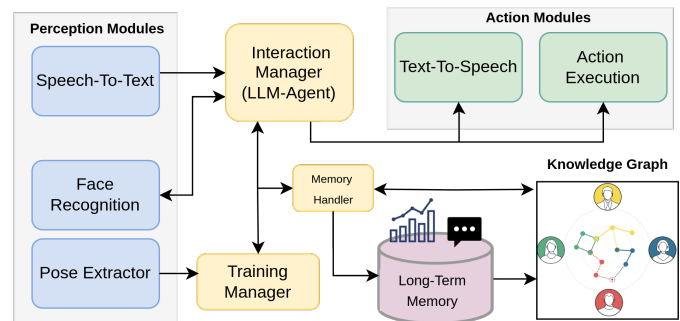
Perception Modules

Speech-To-Text

Face Recognition

Pose Extractor

Interaction Manager (LLM-Agent)

Action Modules

Text-To-Speech

Action Execution

Memory Handler

Training Manager

Long-Term Memory

Knowledge Graph